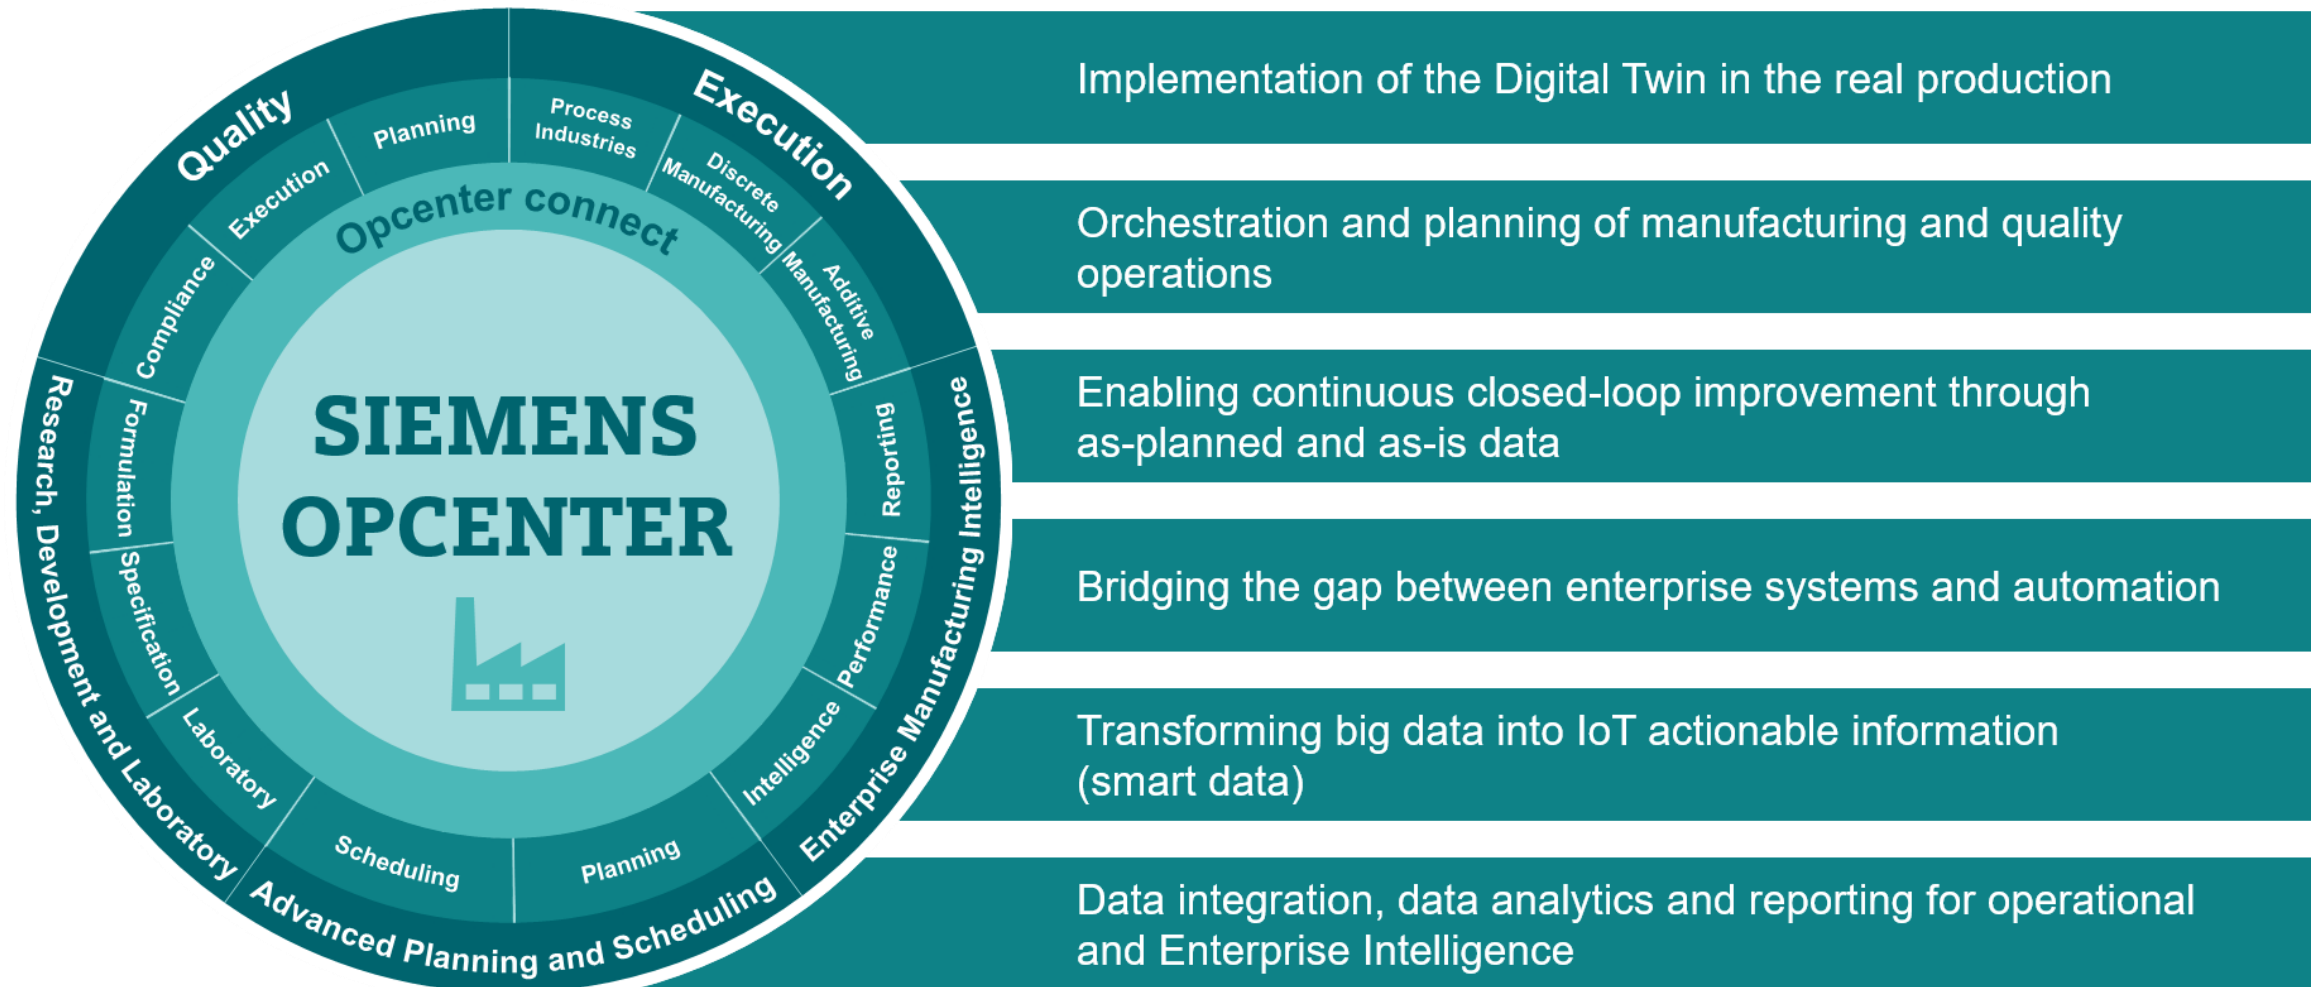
Quality
Planning
Execution
Compliance
Execution
Process Industries
Discrete Manufacturing
Additive Manufacturing
Opcenter connect
Enterprise Manufacturing Intelligence
Reporting
Performance
Intelligence
Research, Development and Laboratory
Formulation
Specification
Laboratory
Advanced Planning and Scheduling
Scheduling
Planning
SIEMENS OPCENTER

Implementation of the Digital Twin in the real production

Orchestration and planning of manufacturing and quality operations

Enabling continuous closed-loop improvement through as-planned and as-is data

Bridging the gap between enterprise systems and automation

Transforming big data into IoT actionable information (smart data)

Data integration, data analytics and reporting for operational and Enterprise Intelligence